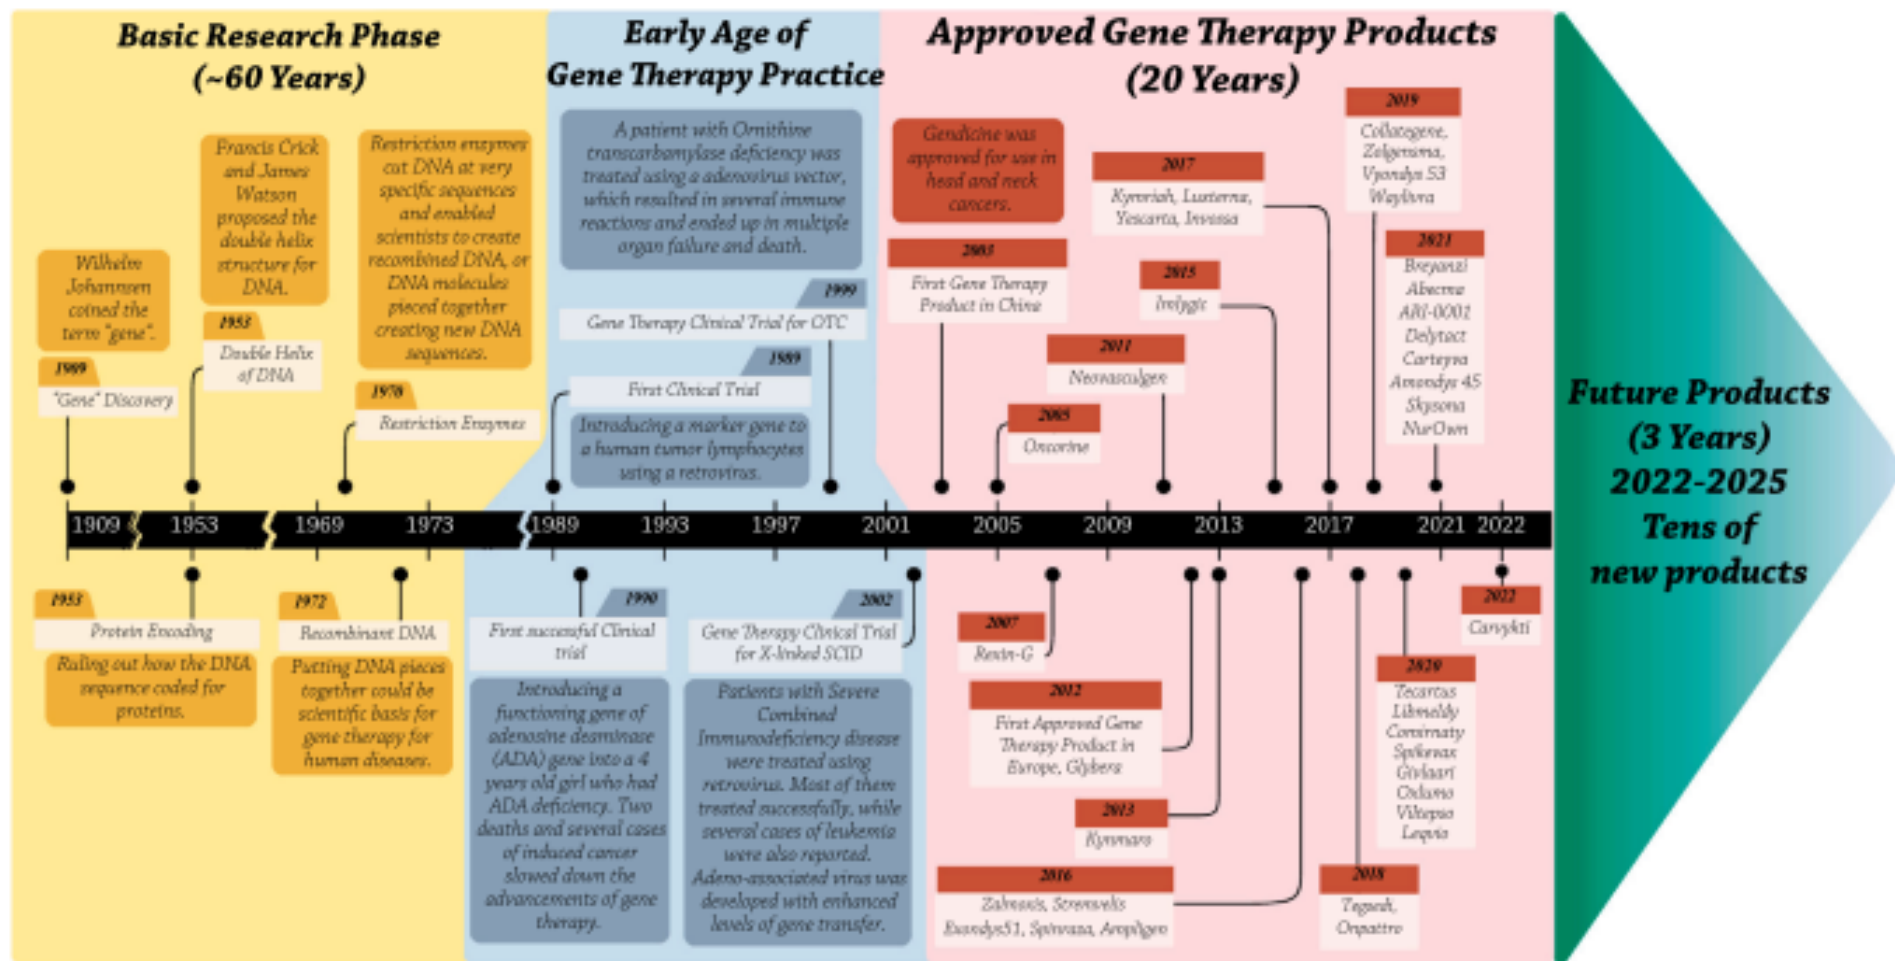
Basic Research Phase (~60 Years)

Early Age of Gene Therapy Practice

Approved Gene Therapy Products (20 Years)

Wilhelm Johannsen coined the term "gene".

1909

"Gene" Discovery

Francis Crick and James Watson proposed the double helix structure for DNA.

1953

Double Helix of DNA

Restriction enzymes cut DNA at very specific sequences and enabled scientists to create recombined DNA, or DNA molecules pieced together creating new DNA sequences.

1970

Restriction Enzymes

A patient with Ornithine transcarbamylase deficiency was treated using a adenovirus vector, which resulted in several immune reactions and ended up in multiple organ failure and death.

1999

Gene Therapy Clinical Trial for OTC

1989

First Clinical Trial

Introducing a marker gene to a human tumor lymphocytes using a retrovirus.

Gendicine was approved for use in head and neck cancers.

2003

First Gene Therapy Product in China

2005

Oncorine

2011

Neovasculgen

2015

Imlygic

2017

Kymriah, Luxturna, Yescarta, Invossa

2019

Collategene, Zolgensma, Vyondys 53 Waylivra

2021

Breyanzi Abecma ARI-0001 Delytact Carteyva Amondys 45 Skysona NurOwn

Future Products (3 Years) 2022-2025 Tens of new products

1909 1953 1969 1973 1989 1993 1997 2001 2005 2009 2013 2017 2021 2022

1953

Protein Encoding

Ruling out how the DNA sequence coded for proteins.

1972

Recombinant DNA

Putting DNA pieces together could be scientific basis for gene therapy for human diseases.

1990

First successful Clinical trial

Introducing a functioning gene of adenosine deaminase (ADA) gene into a 4 years old girl who had ADA deficiency. Two deaths and several cases of induced cancer slowed down the advancements of gene therapy.

2002

Gene Therapy Clinical Trial for X-linked SCID

Patients with Severe Combined Immunodeficiency disease were treated using retrovirus. Most of them treated successfully, while several cases of leukemia were also reported. Adeno-associated virus was developed with enhanced levels of gene transfer.

2007

Rexin-G

2012

First Approved Gene Therapy Product in Europe, Glybera

2013

Kynmaro

2016

Zalmoxis, Strimvelis Exondys51, Spinraza, Ampligen

2018

Tegsedi, Onpattro

2020

Tecartus Libmeldy Comirnaty Spikevax Givlaari Oxlumo Viltepso Leqvio

2022

Carvykti